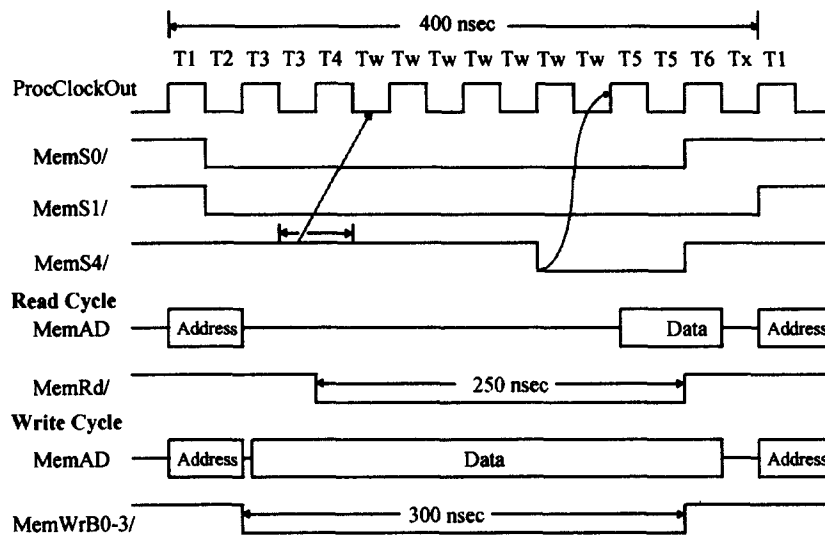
400 nsec

T1 T2 T3 T3 T4 Tw Tw Tw Tw Tw Tw Tw T5 T5 T6 Tx T1

ProcClockOut

MemS0/

MemS1/

MemS4/

Read Cycle

MemAD

Address

Data

Address

MemRd/

250 nsec

Write Cycle

MemAD

Address

Data

Address

MemWrB0-3/

300 nsec